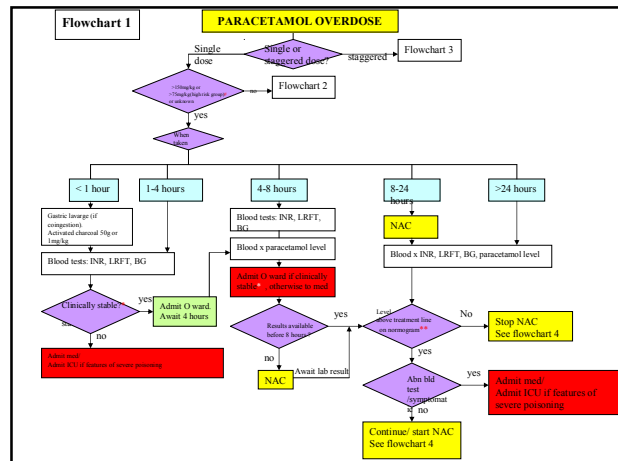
Flowchart 1

PARACETAMOL OVERDOSE

Single or staggered dose?

Single dose

staggered

Flowchart 3

>150mg/kg or >75mg/kg(high risk group) or unknown

no

Flowchart 2

yes

When taken

< 1 hour

1-4 hours

4-8 hours

8-24 hours

>24 hours

Gastric lavarge (if congestion)
Activated charcoal 50g or 1mg/kg

Blood tests: INR, LRFT, BG

Clinically stable?

yes

Admit O ward.
Await 4 hours

no

Admit med/
Admit ICU if features of severe poisoning

Blood tests: INR, LRFT, BG

Blood x paracetamol level

Admit O ward if clinically stable**, otherwise to med

Results available before 8 hours?

yes

no

NAC

Await lab result

NAC

Blood x INR, LRFT, BG, paracetamol level

Level above treatment line on nomogram**

No

Stop NAC
See flowchart 4

yes

Abn bld test /symptomat ic

yes

Admit med/
Admit ICU if features of severe poisoning

no

Continue/ start NAC
See flowchart 4